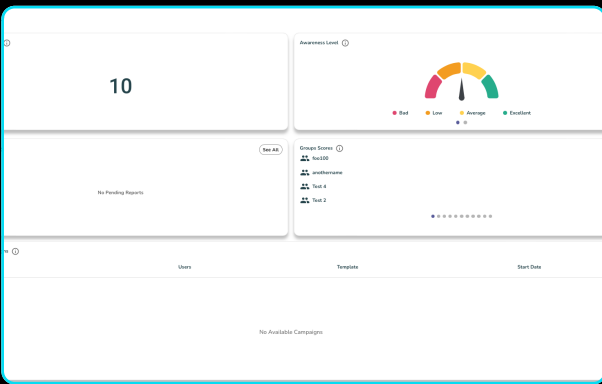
10

Awareness Level

Bad Low Average Excellent

See All

No Pending Reports

Groups Scores

foo100

anothername

Test 4

Test 2

| Users | Template | Start Date |
|---|---|---|

No Available Campaigns